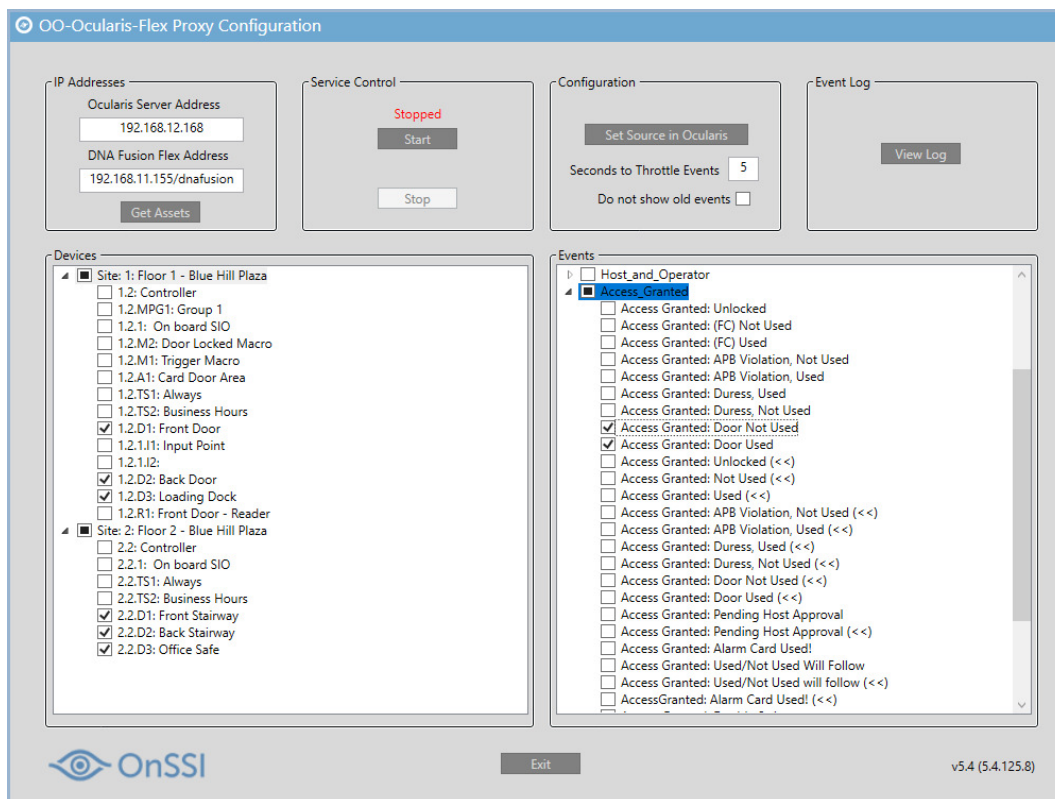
OO-Ocularis-Flex Proxy Configuration

IP Addresses
Ocularis Server Address
192.168.12.168
DNA Fusion Flex Address
192.168.11.155/dnafusion
Get Assets

Service Control
Stopped
Start
Stop

Configuration
Set Source in Ocularis
Seconds to Throttle Events 5
Do not show old events

Event Log
View Log

Devices
Site: 1: Floor 1 - Blue Hill Plaza
1.2: Controller
1.2.MPG1: Group 1
1.2.1: On board SIO
1.2.M2: Door Locked Macro
1.2.M1: Trigger Macro
1.2.A1: Card Door Area
1.2.TS1: Always
1.2.TS2: Business Hours
1.2.D1: Front Door
1.2.1.I1: Input Point
1.2.1.I2:
1.2.D2: Back Door
1.2.D3: Loading Dock
1.2.R1: Front Door - Reader
Site: 2: Floor 2 - Blue Hill Plaza
2.2: Controller
2.2.1: On board SIO
2.2.TS1: Always
2.2.TS2: Business Hours
2.2.D1: Front Stairway
2.2.D2: Back Stairway
2.2.D3: Office Safe

Events
Host_and_Operator
Access_Granted
Access Granted: Unlocked
Access Granted: (FC) Not Used
Access Granted: (FC) Used
Access Granted: APB Violation, Not Used
Access Granted: APB Violation, Used
Access Granted: Duress, Used
Access Granted: Duress, Not Used
Access Granted: Door Not Used
Access Granted: Door Used
Access Granted: Unlocked (<<)
Access Granted: Not Used (<<)
Access Granted: Used (<<)
Access Granted: APB Violation, Not Used (<<)
Access Granted: APB Violation, Used (<<)
Access Granted: Duress, Used (<<)
Access Granted: Duress, Not Used (<<)
Access Granted: Door Not Used (<<)
Access Granted: Door Used (<<)
Access Granted: Pending Host Approval
Access Granted: Pending Host Approval (<<)
Access Granted: Alarm Card Used!
Access Granted: Used/Not Used Will Follow
Access Granted: Used/Not Used will follow (<<)
AccessGranted: Alarm Card Used! (<<)
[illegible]

OnSSI
Exit
v5.4 (5.4.125.8)